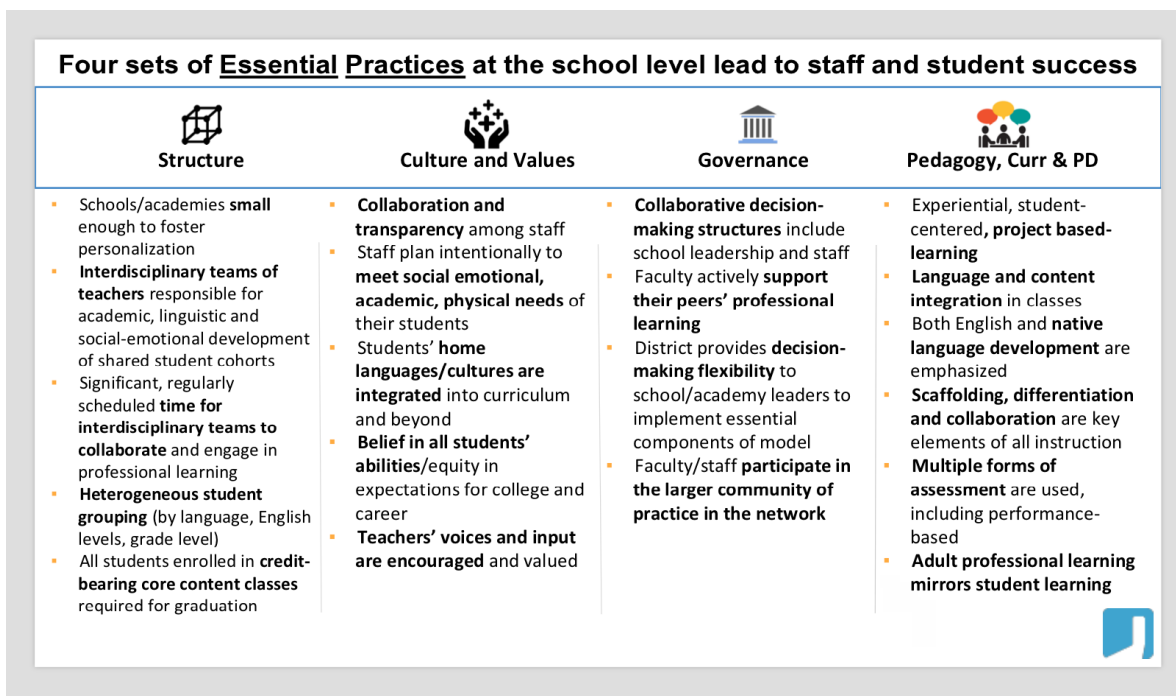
Four sets of Essential Practices at the school level lead to staff and student success

Structure

- Schools/academies small enough to foster personalization
- Interdisciplinary teams of teachers responsible for academic, linguistic and social-emotional development of shared student cohorts
- Significant, regularly scheduled time for interdisciplinary teams to collaborate and engage in professional learning
- Heterogeneous student grouping (by language, English levels, grade level)
- All students enrolled in credit-bearing core content classes required for graduation

Culture and Values

- Collaboration and transparency among staff
- Staff plan intentionally to meet social emotional, academic, physical needs of their students
- Students' home languages/cultures are integrated into curriculum and beyond
- Belief in all students' abilities/equity in expectations for college and career
- Teachers' voices and input are encouraged and valued

Governance

- Collaborative decision-making structures include school leadership and staff
- Faculty actively support their peers' professional learning
- District provides decision-making flexibility to school/academy leaders to implement essential components of model
- Faculty/staff participate in the larger community of practice in the network

Pedagogy, Curr & PD

- Experiential, student-centered, project based-learning
- Language and content integration in classes
- Both English and native language development are emphasized
- Scaffolding, differentiation and collaboration are key elements of all instruction
- Multiple forms of assessment are used, including performance-based
- Adult professional learning mirrors student learning